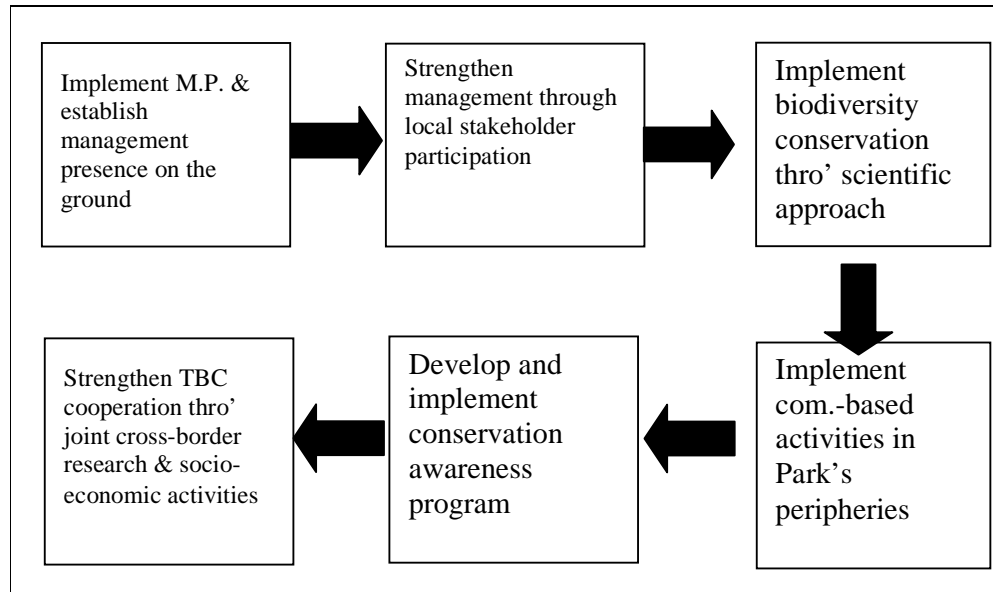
Implement M.P. & establish management presence on the ground

Strengthen management through local stakeholder participation

Implement biodiversity conservation thro' scientific approach

Implement com.-based activities in Park's peripheries

Develop and implement conservation awareness program

Strengthen TBC cooperation thro' joint cross-border research & socio-economic activities